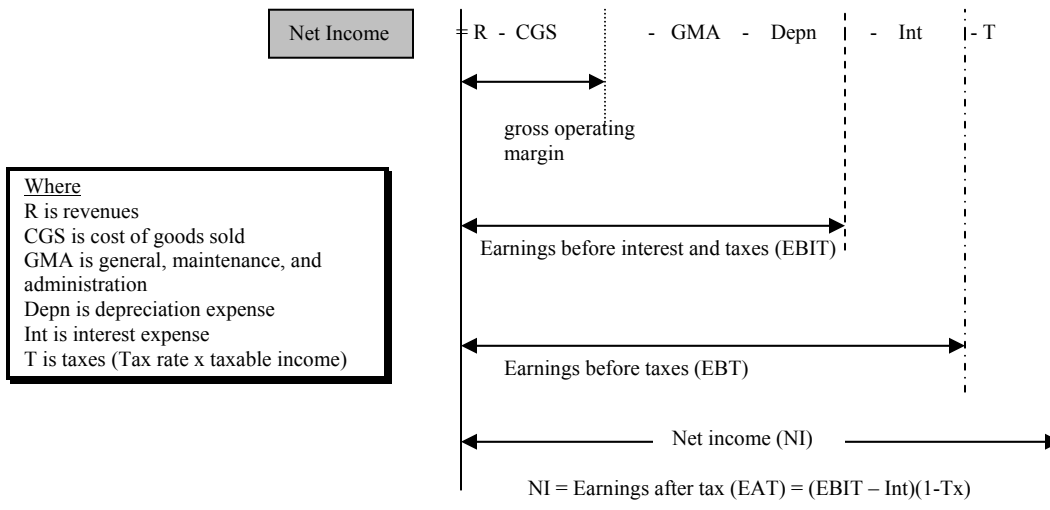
Net Income

= R - CGS - GMA - Depn - Int - T

gross operating margin

Where
R is revenues
CGS is cost of goods sold
GMA is general, maintenance, and administration
Depn is depreciation expense
Int is interest expense
T is taxes (Tax rate x taxable income)

Earnings before interest and taxes (EBIT)

Earnings before taxes (EBT)

Net income (NI)

NI = Earnings after tax (EAT) = (EBIT – Int)(1-Tx)